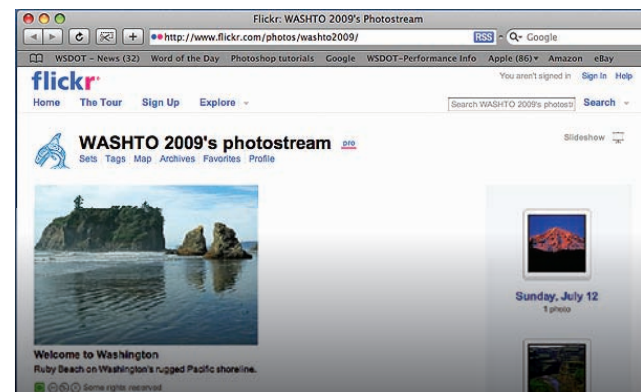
Flickr: WASHTO 2009's Photostream

http://www.flickr.com/photos/washto2009/

RSS Google

WSDOT - News (32) Word of the Day Photoshop tutorials Google WSDOT-Performance Info Apple (86) Amazon eBay

flickr

You aren't signed in Sign In Help

Home The Tour Sign Up Explore

Search WASHTO 2009's photostream Search

WASHTO 2009's photostream pro

Sets Tags Map Archives Favorites Profile

Slideshow

Sunday, July 12
1 photo

Welcome to Washington

Ruby Beach on Washington's rugged Pacific shoreline.

Some rights reserved